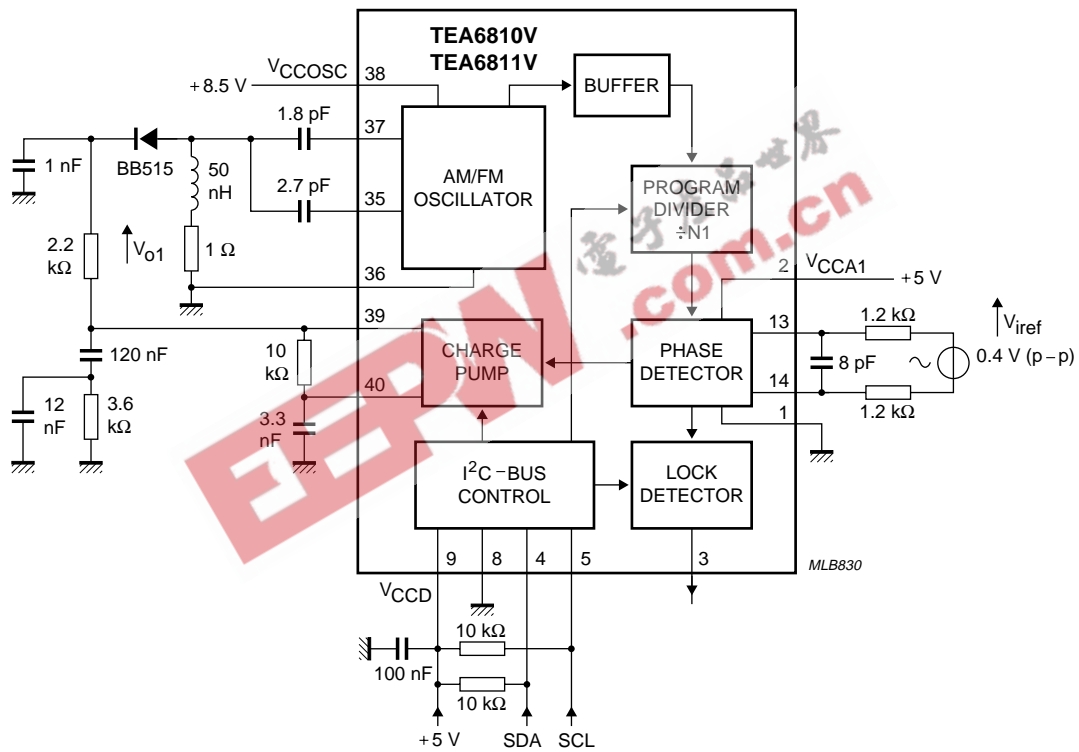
TEA6810V
TEA6811V

$V_{CCOSC}$
+8.5 V
38
BUFFER
1.8 pF
37
1 nF
BB515
50 nH
AM/FM OSCILLATOR
PROGRAM DIVIDER
÷N1
2.7 pF
35
2.2 kΩ
$V_{o1}$
1 Ω
36
2
$V_{CCA1}$
+5 V
39
CHARGE PUMP
PHASE DETECTOR
13
1.2 kΩ
$V_{iref}$
120 nF
10 kΩ
8 pF
0.4 V (p – p)
40
14
12 nF
3.6 kΩ
1.2 kΩ
3.3 nF
1
$I^2C$ – BUS CONTROL
LOCK DETECTOR
9
8
4
5
3
MLB830
$V_{CCD}$
10 kΩ
100 nF
10 kΩ
+5 V
SDA
SCL

电子产品世界
EEPW.com.cn